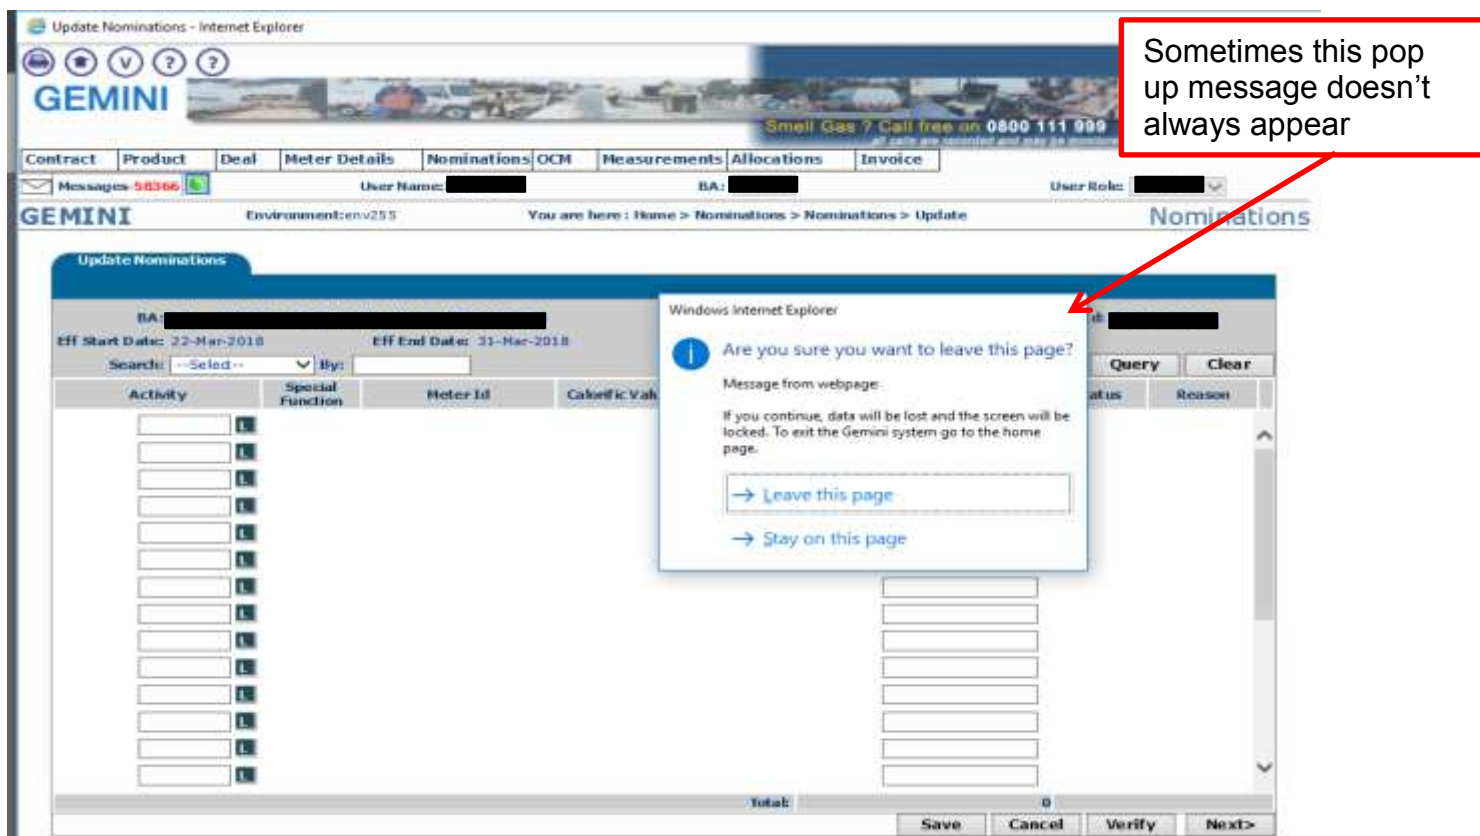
Update Nominations - Internet Explorer

GEMINI

Smell Gas ? Call free on 0800 111 999

Sometimes this pop up message doesn't always appear

| Contract | Product | Deal | Meter Details | Nominations | OCM | Measurements | Allocations | Invoice |
|---|---|---|---|---|---|---|---|---|

Messages 58366 User Name: BA: User Role:

GEMINI Environment: env255 You are here : Home > Nominations > Nominations > Update Nominations

Update Nominations

BA:
Eff Start Date: 22-Mar-2018 Eff End Date: 31-Mar-2018
Search: --Select-- By:

Query Clear

| Activity | Special Function | Meter Id | Calorific Val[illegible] | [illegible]atus | Reason |
|---|---|---|---|---|---|

Windows Internet Explorer

Are you sure you want to leave this page?

Message from webpage:

If you continue, data will be lost and the screen will be locked. To exit the Gemini system go to the home page.

→ Leave this page

→ Stay on this page

Total: 0

Save Cancel Verify Next>